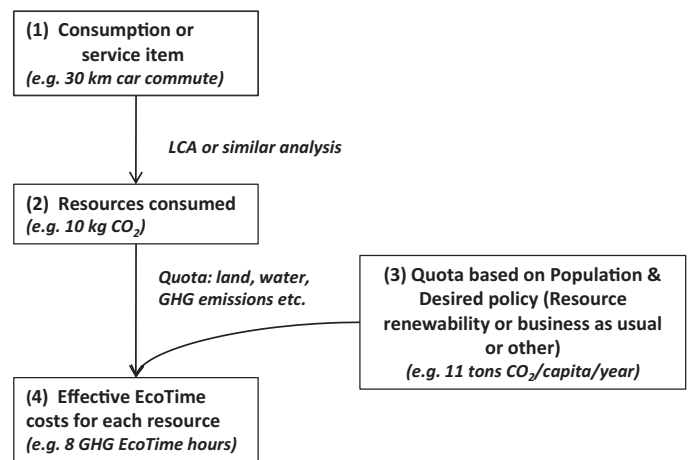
(1) Consumption or service item
(e.g. 30 km car commute)

LCA or similar analysis

(2) Resources consumed
(e.g. 10 kg $CO_2$)

Quota: land, water, GHG emissions etc.

(3) Quota based on Population & Desired policy (Resource renewability or business as usual or other)
(e.g. 11 tons $CO_2$/capita/year)

(4) Effective EcoTime costs for each resource
(e.g. 8 GHG EcoTime hours)